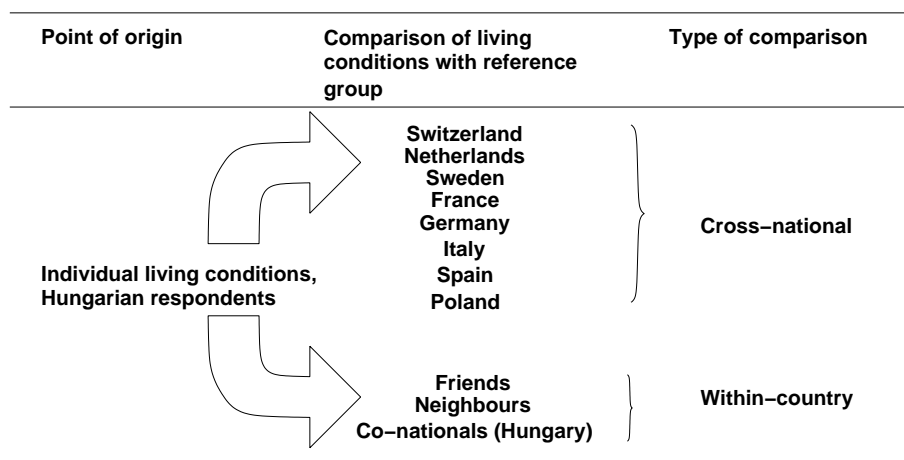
Point of origin

Comparison of living conditions with reference group

Type of comparison

Switzerland
Netherlands
Sweden
France
Germany
Italy
Spain
Poland

Cross−national

Individual living conditions, Hungarian respondents

Friends
Neighbours
Co−nationals (Hungary)

Within−country